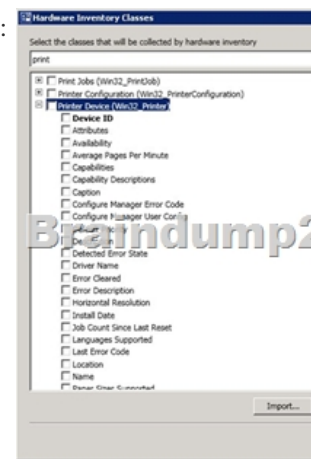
Hardware Inventory Classes

Select the classes that will be collected by hardware inventory

print

Print Jobs (Win32_PrintJob)
Printer Configuration (Win32_PrinterConfiguration)
Printer Device (Win32_Printer)
Device ID
Attributes
Availability
Average Pages Per Minute
Capabilities
Capability Descriptions
Caption
Configure Manager Error Code
Configure Manager User Config
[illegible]
De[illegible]
Detected Error State
Driver Name
Error Cleared
Error Description
Horizontal Resolution
Install Date
Job Count Since Last Reset
Languages Supported
Last Error Code
Location
Name
Paper Sizes Supported

Braindump2

Import...